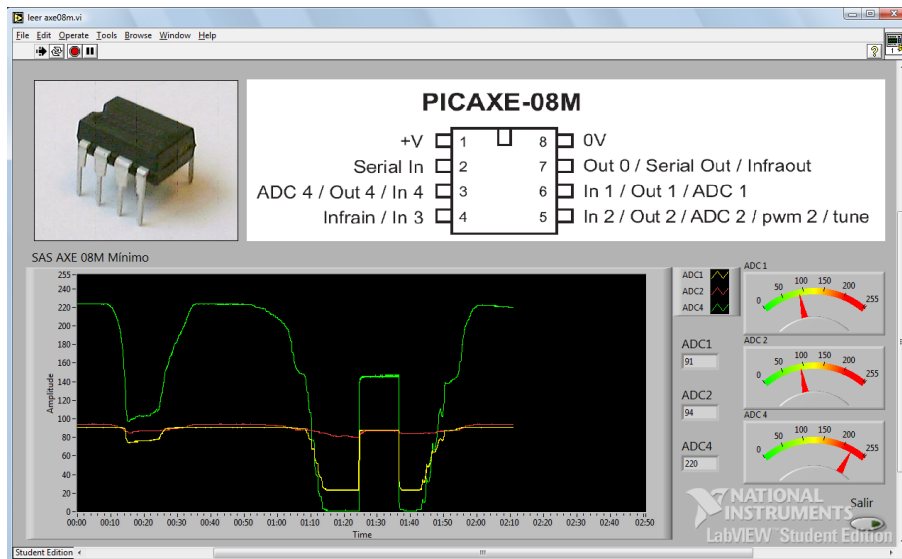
leer axe08m.vi

File Edit Operate Tools Browse Window Help

PICAXE-08M

+V 1
Serial In 2
ADC 4 / Out 4 / In 4 3
Infrain / In 3 4

8 0V
7 Out 0 / Serial Out / Infraout
6 In 1 / Out 1 / ADC 1
5 In 2 / Out 2 / ADC 2 / pwm 2 / tune

SAS AXE 08M Mínimo

255
240
220
200
180
160
140
120
100
80
60
40
20
0

Amplitude

00:00 00:10 00:20 00:30 00:40 00:50 01:00 01:10 01:20 01:30 01:40 01:50 02:00 02:10 02:20 02:30 02:40 02:50

Time

ADC1
ADC2
ADC4

ADC1
91

ADC2
94

ADC4
220

ADC 1
0 50 100 150 200 255

ADC 2
0 50 100 150 200 255

ADC 4
0 50 100 150 200 255

NATIONAL INSTRUMENTS
LabVIEW Student Edition

Salir

Student Edition